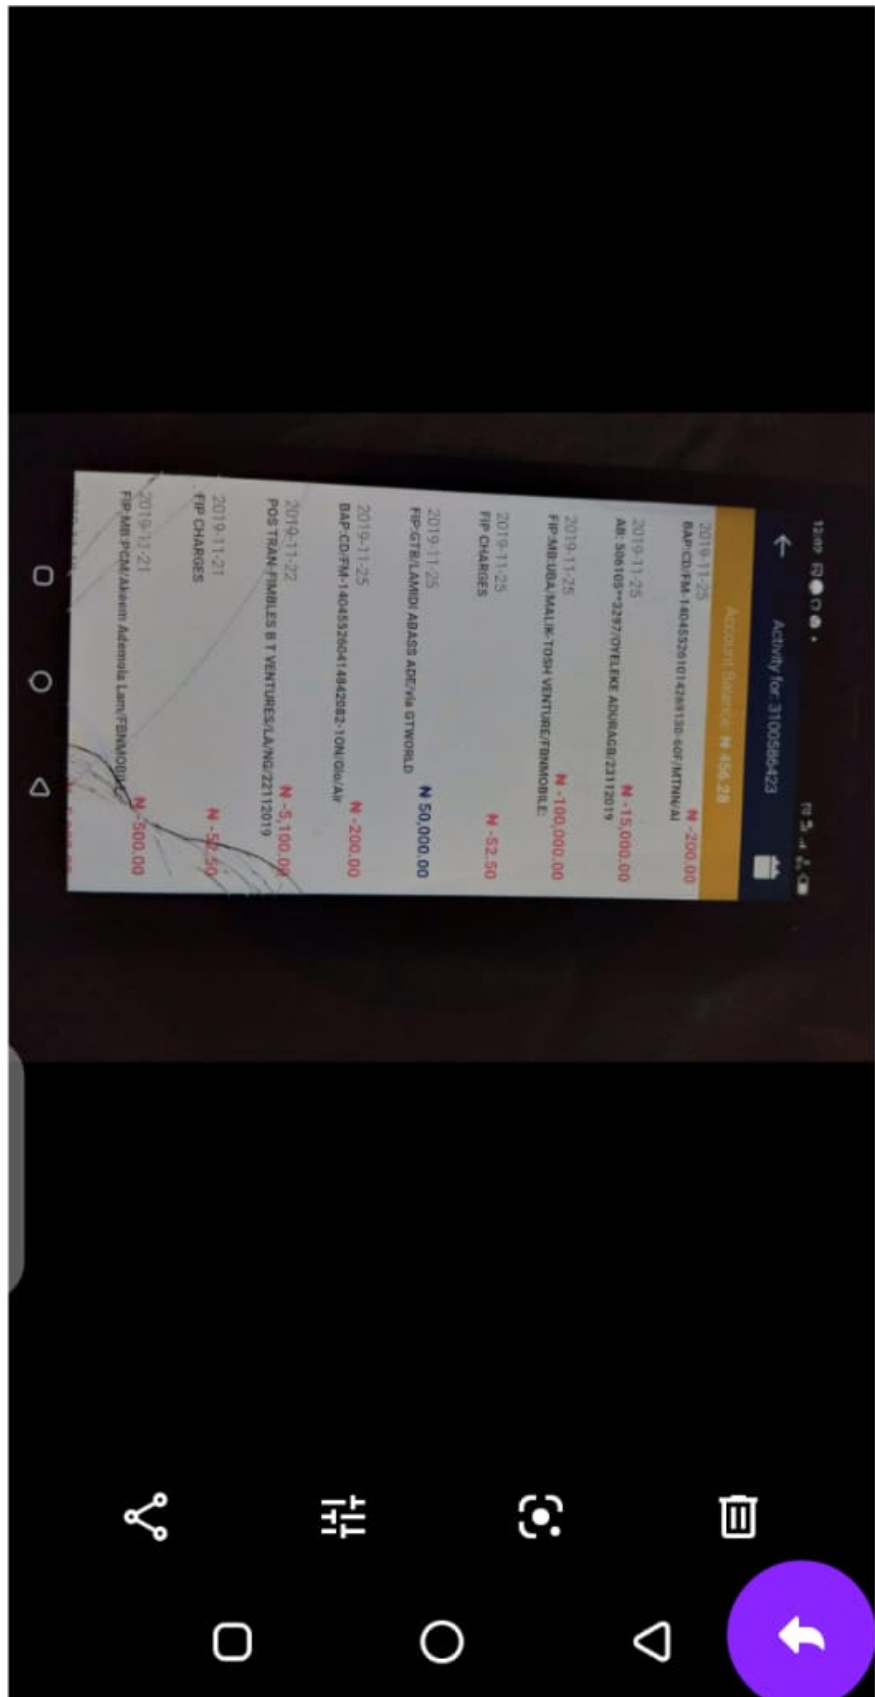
12:07

Activity for 3100580423

Account Balance: ₦ 456.28

2019-11-25
BAP:CD/FM-14045526101042889130-60F/MTN/AI
₦ -200.00

2019-11-25
AB: 306105**3297/OYELEKE ADURAGB-23112019
₦ -15,000.00

2019-11-25
FIP:MB:UBA,MALIK TOSH VENTURE/FBNMOBILE:
₦ -100,000.00

2019-11-25
FIP CHARGES
₦ -52.50

2019-11-25
FIP:GTB/LAMIDI ABASS ADE/via GTWORLD
₦ 50,000.00

2019-11-25
BAP:CD/FM-14045526041484208​2-1ON/Glo/Air
₦ -200.00

2019-11-22
POS TRAN-FIMBLES B T VENTURES/LA/NG/22112019
₦ -5,100.00

2019-11-21
FIP CHARGES
₦ -52.50

2019-11-21
FIP:MB:PCM/Akeem Ademola Lam/FBNMOBI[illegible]
₦ -500.00